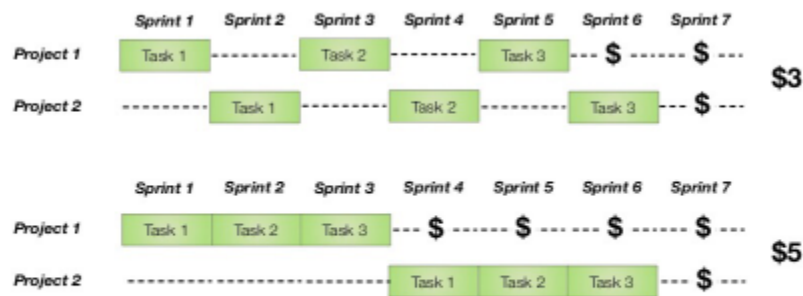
| | Sprint 1 | Sprint 2 | Sprint 3 | Sprint 4 | Sprint 5 | Sprint 6 | Sprint 7 | |
|---|---|---|---|---|---|---|---|---|
| Project 1 | Task 1 | | Task 2 | | Task 3 | \$ | \$ | \$3 |
| Project 2 | | Task 1 | | Task 2 | | Task 3 | \$ | |

| | Sprint 1 | Sprint 2 | Sprint 3 | Sprint 4 | Sprint 5 | Sprint 6 | Sprint 7 | |
|---|---|---|---|---|---|---|---|---|
| Project 1 | Task 1 | Task 2 | Task 3 | \$ | \$ | \$ | \$ | \$5 |
| Project 2 | | | | Task 1 | Task 2 | Task 3 | \$ | |